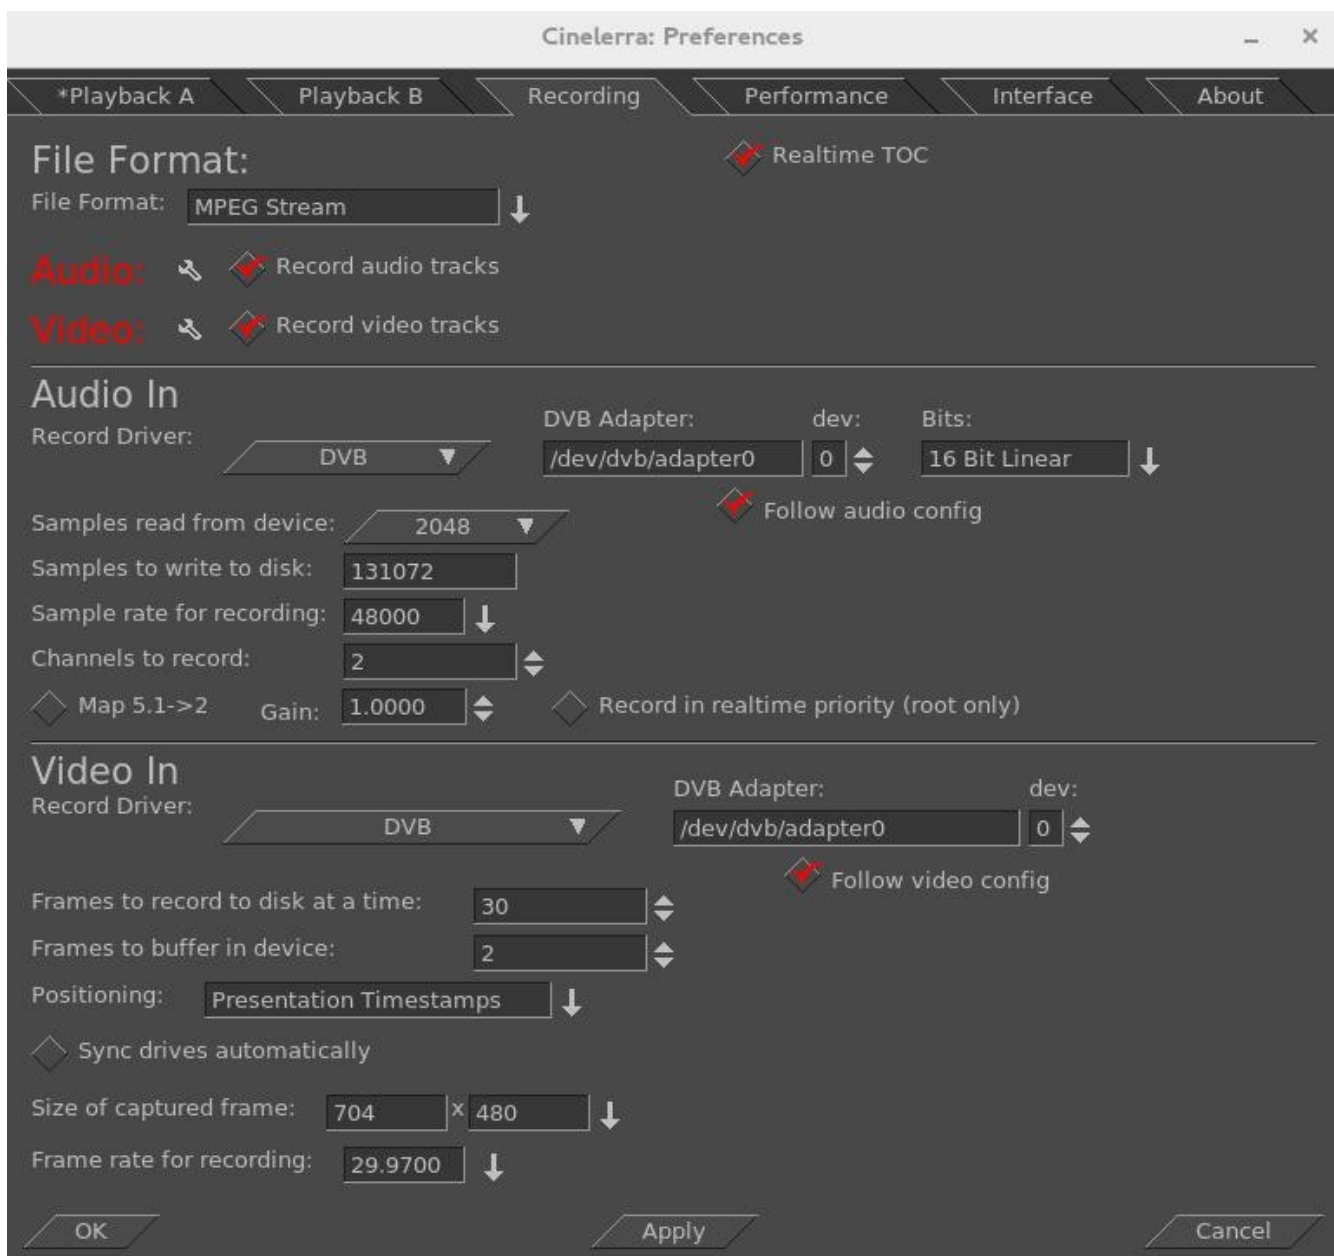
Cinelerra: Preferences

*Playback A | Playback B | Recording | Performance | Interface | About

File Format:

Realtime TOC

File Format: MPEG Stream

Audio: Record audio tracks

Video: Record video tracks

Audio In

Record Driver: DVB

DVB Adapter: /dev/dvb/adapter0

dev: 0

Bits: 16 Bit Linear

Follow audio config

Samples read from device: 2048

Samples to write to disk: 131072

Sample rate for recording: 48000

Channels to record: 2

Map 5.1->2

Gain: 1.0000

Record in realtime priority (root only)

Video In

Record Driver: DVB

DVB Adapter: /dev/dvb/adapter0

dev: 0

Follow video config

Frames to record to disk at a time: 30

Frames to buffer in device: 2

Positioning: Presentation Timestamps

Sync drives automatically

Size of captured frame: 704 x 480

Frame rate for recording: 29.9700

OK

Apply

Cancel